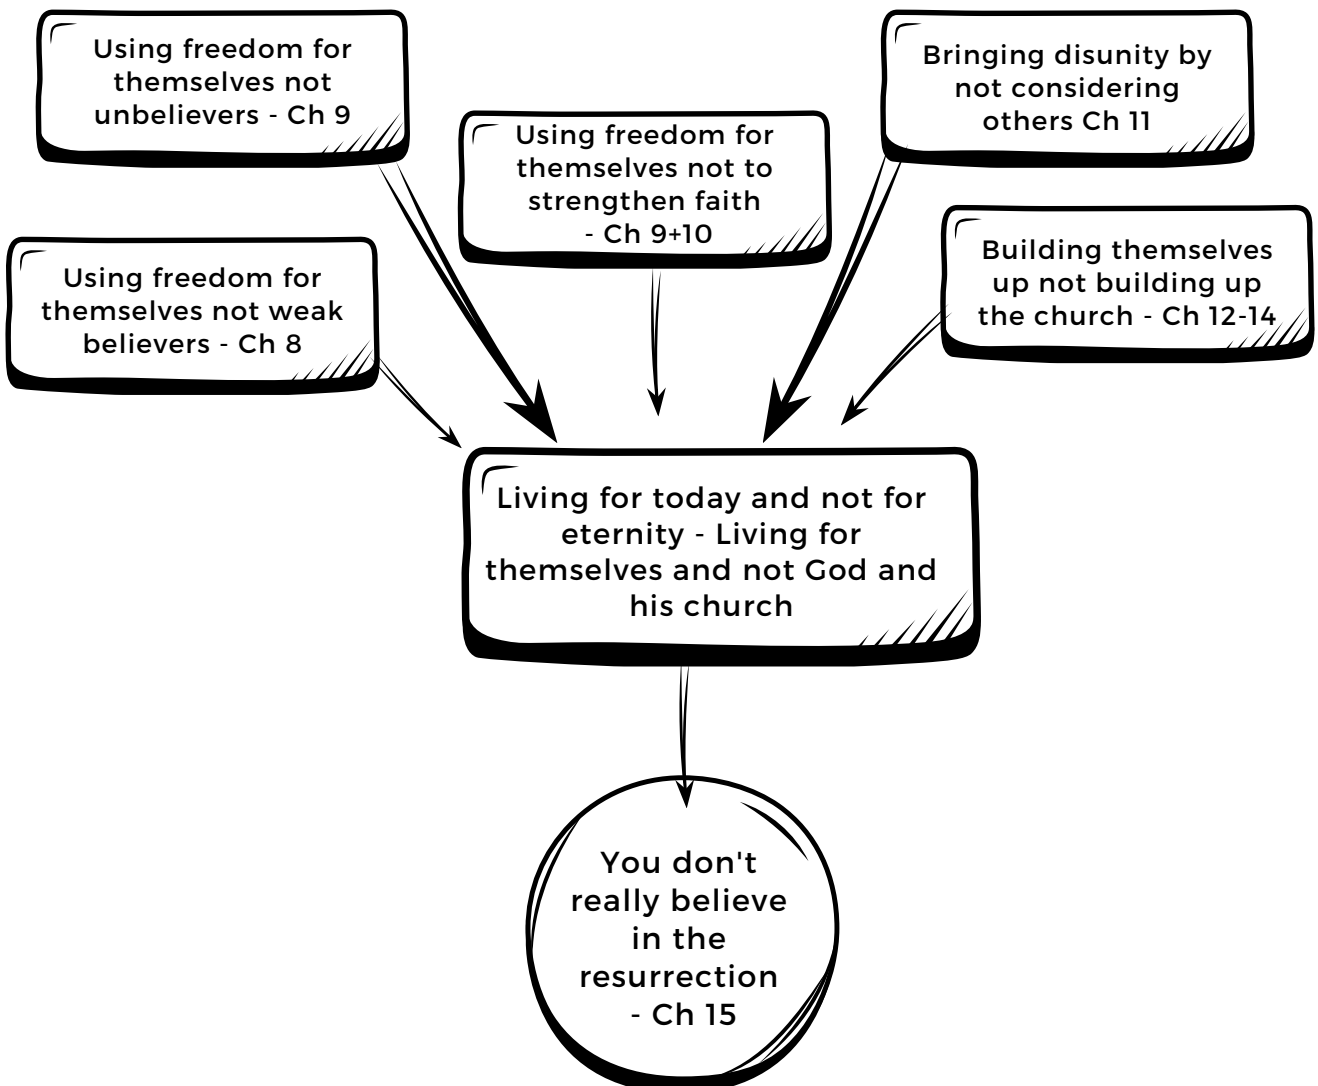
Using freedom for themselves not unbelievers - Ch 9

Using freedom for themselves not to strengthen faith - Ch 9+10

Bringing disunity by not considering others Ch 11

Using freedom for themselves not weak believers - Ch 8

Building themselves up not building up the church - Ch 12-14

Living for today and not for eternity - Living for themselves and not God and his church

You don't really believe in the resurrection - Ch 15